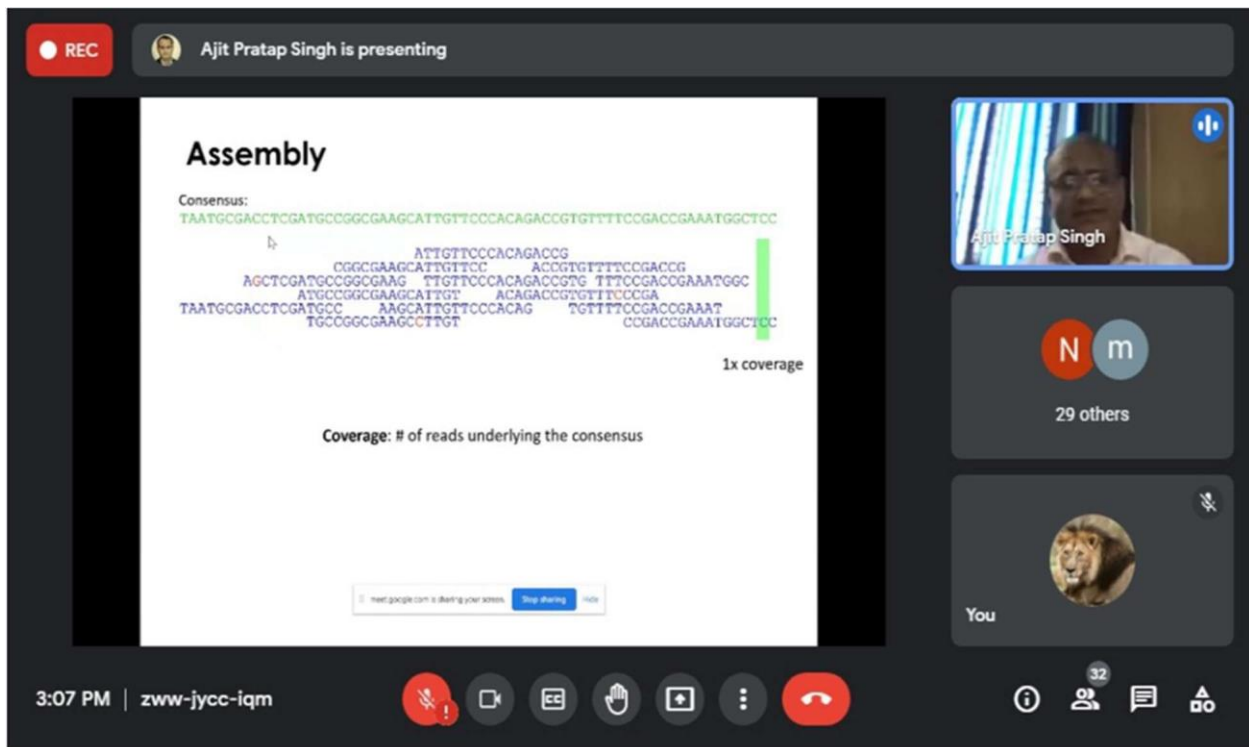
REC

Ajit Pratap Singh is presenting

Assembly

Consensus:
TAATGCGACCTCGATGCCGGCGAAGCATTGTTCCCACAGACCGTGTTTTCCGACCGAAATGGCTCC

ATTGTTCCCACAGACCG
CGGCGAAGCATTGTTCC ACCGTGTTTTCCGACCG
AGCTCGATGCCGGCGAAG TTGTTCCCACAGACCGTG TTTCCGACCGAAATGGC
ATGCCGGCGAAGCATTGT ACAGACCGTGTTTCCCGA
TAATGCGACCTCGATGCC AAGCATTGTTCCCACAG TGTTTTCCGACCGAAAT
TGCCGGCGAAGCCTTGT CCGACCGAAATGGCTCC

1x coverage

Coverage: # of reads underlying the consensus

meet.google.com is sharing your screen. Stop sharing Hide

Ajit Pratap Singh

N m

29 others

You

3:07 PM | zww-jycc-iqm

32